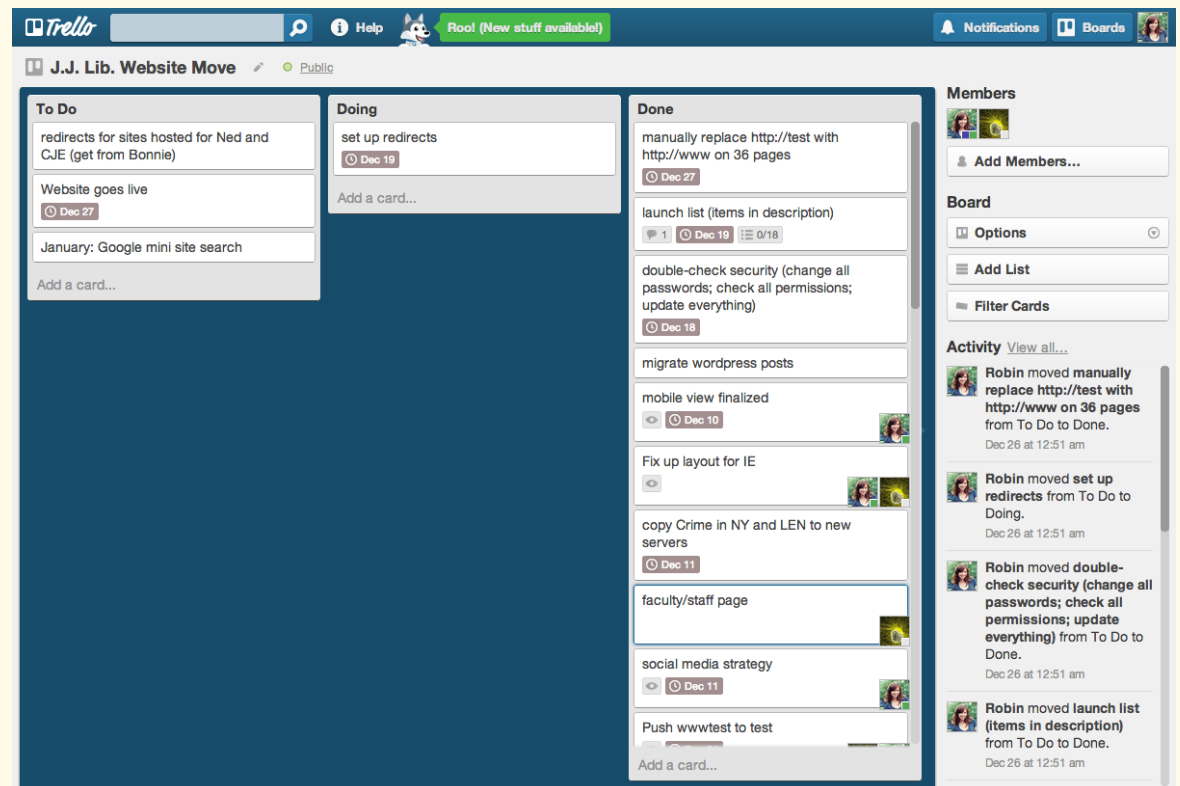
Trello Help Roo! (New stuff available!) Notifications Boards

J.J. Lib. Website Move Public

To Do

redirects for sites hosted for Ned and CJE (get from Bonnie)

Website goes live
Dec 27

January: Google mini site search

Add a card...

Doing

set up redirects
Dec 19

Add a card...

Done

manually replace http://test with http://www on 36 pages
Dec 27

launch list (items in description)
1 Dec 19 0/18

double-check security (change all passwords; check all permissions; update everything)
Dec 18

migrate wordpress posts

mobile view finalized
Dec 10

Fix up layout for IE

copy Crime in NY and LEN to new servers
Dec 11

faculty/staff page

social media strategy
Dec 11

Push wwwtest to test

Add a card...

Members

Add Members...

Board

Options

Add List

Filter Cards

Activity View all...

Robin moved manually replace http://test with http://www on 36 pages from To Do to Done.
Dec 26 at 12:51 am

Robin moved set up redirects from To Do to Doing.
Dec 26 at 12:51 am

Robin moved double-check security (change all passwords; check all permissions; update everything) from To Do to Done.
Dec 26 at 12:51 am

Robin moved launch list (items in description) from To Do to Done.
Dec 26 at 12:51 am